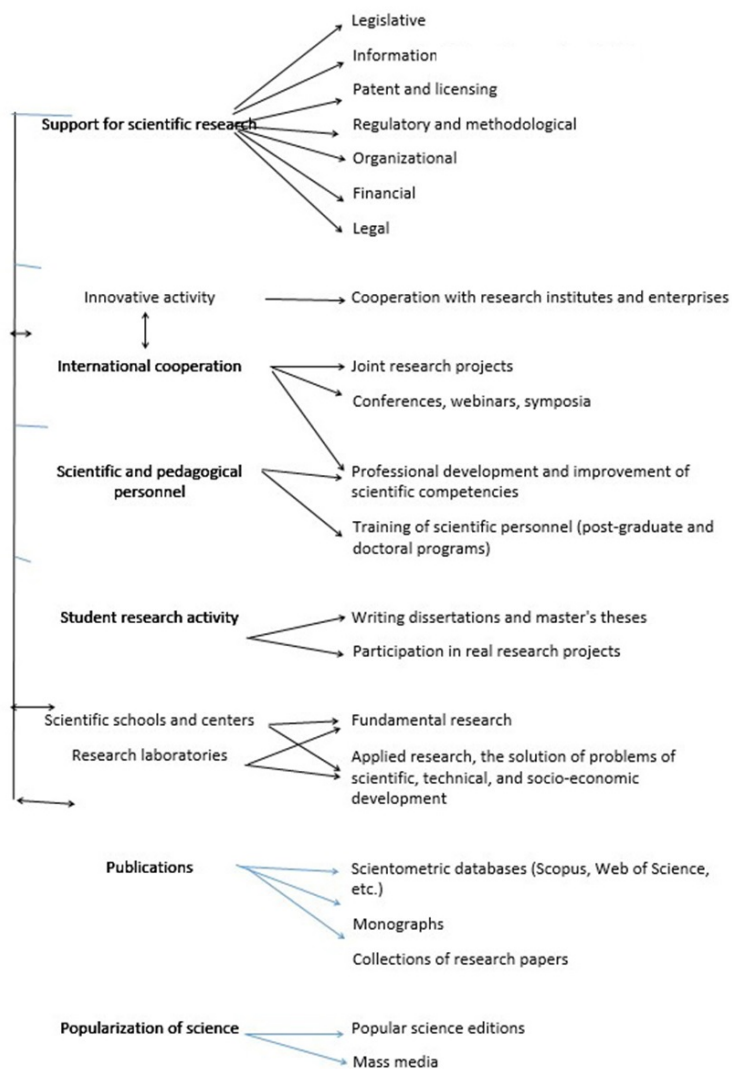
Support for scientific research

Legislative

Information

Patent and licensing

Regulatory and methodological

Organizational

Financial

Legal

Innovative activity

Cooperation with research institutes and enterprises

International cooperation

Joint research projects

Conferences, webinars, symposia

Scientific and pedagogical personnel

Professional development and improvement of scientific competencies

Training of scientific personnel (post-graduate and doctoral programs)

Student research activity

Writing dissertations and master's theses

Participation in real research projects

Scientific schools and centers

Research laboratories

Fundamental research

Applied research, the solution of problems of scientific, technical, and socio-economic development

Publications

Scientometric databases (Scopus, Web of Science, etc.)

Monographs

Collections of research papers

Popularization of science

Popular science editions

Mass media